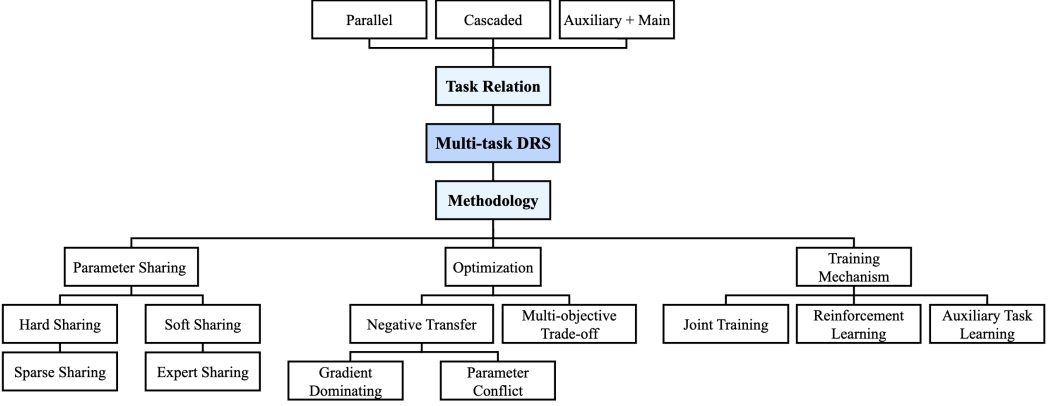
Parallel

Cascaded

Auxiliary + Main

Task Relation

Multi-task DRS

Methodology

Parameter Sharing

Optimization

Training Mechanism

Hard Sharing

Soft Sharing

Sparse Sharing

Expert Sharing

Negative Transfer

Multi-objective Trade-off

Gradient Dominating

Parameter Conflict

Joint Training

Reinforcement Learning

Auxiliary Task Learning